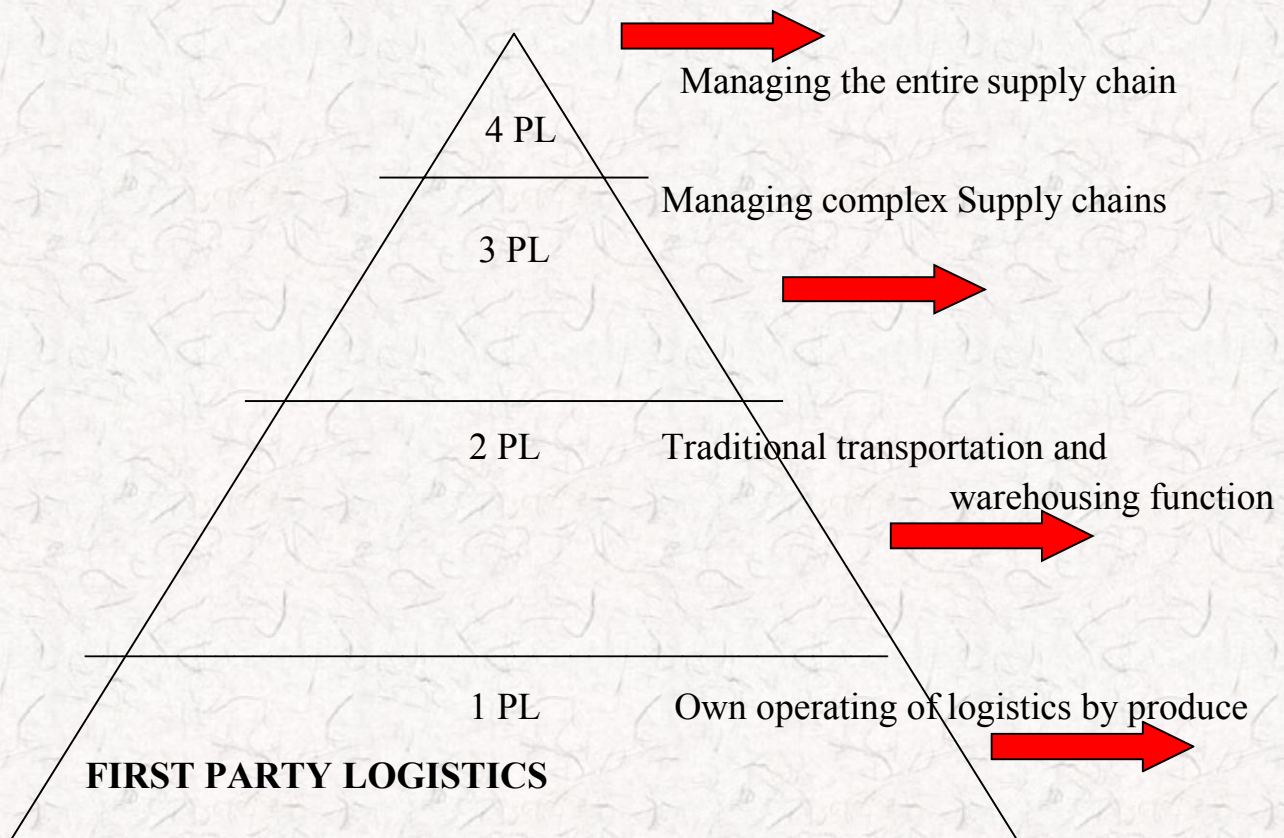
Managing the entire supply chain

4 PL

Managing complex Supply chains

3 PL

2 PL

Traditional transportation and warehousing function

1 PL

Own operating of logistics by produce

FIRST PARTY LOGISTICS